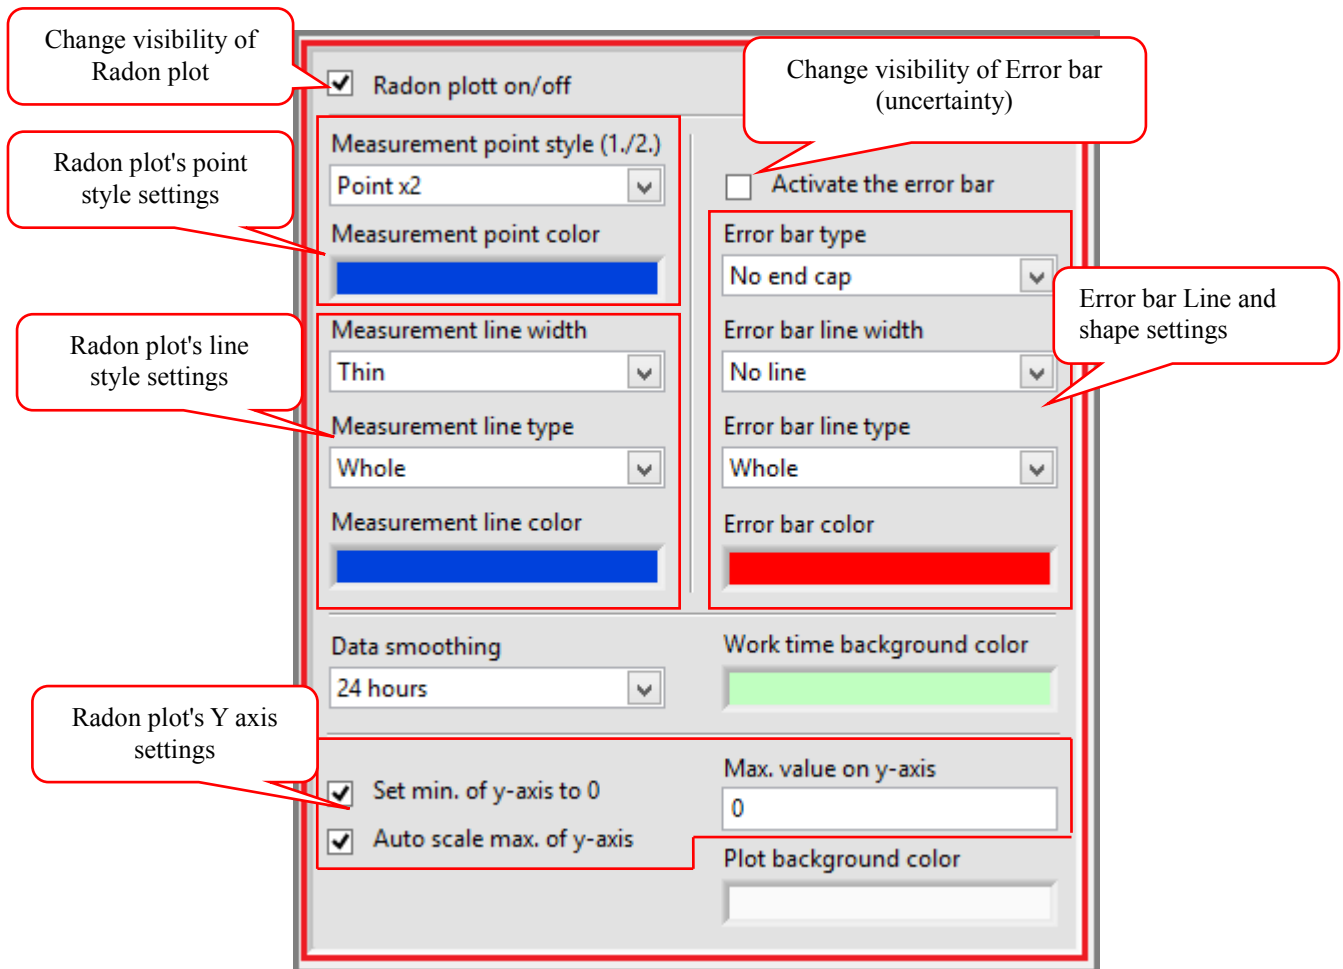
Change visibility of Radon plot

Radon plott on/off

Change visibility of Error bar (uncertainty)

Radon plot's point style settings

Measurement point style (1./2.)

Point x2

Activate the error bar

Measurement point color

Error bar type

No end cap

Error bar Line and shape settings

Radon plot's line style settings

Measurement line width

Thin

Error bar line width

No line

Measurement line type

Whole

Error bar line type

Whole

Measurement line color

Error bar color

Data smoothing

24 hours

Work time background color

Radon plot's Y axis settings

Max. value on y-axis

Set min. of y-axis to 0

0

Auto scale max. of y-axis

Plot background color